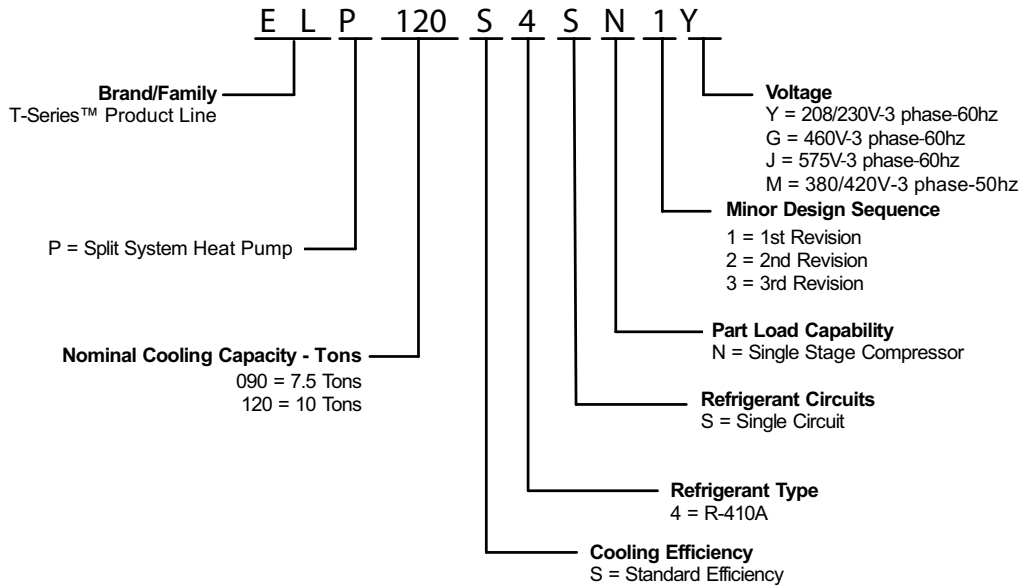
E L P 120 S 4 S N 1 Y

Brand/Family
T-Series™ Product Line

Voltage
Y = 208/230V-3 phase-60hz
G = 460V-3 phase-60hz
J = 575V-3 phase-60hz
M = 380/420V-3 phase-50hz

Minor Design Sequence
1 = 1st Revision
2 = 2nd Revision
3 = 3rd Revision

P = Split System Heat Pump

Part Load Capability
N = Single Stage Compressor

Nominal Cooling Capacity - Tons
090 = 7.5 Tons
120 = 10 Tons

Refrigerant Circuits
S = Single Circuit

Refrigerant Type
4 = R-410A

Cooling Efficiency
S = Standard Efficiency